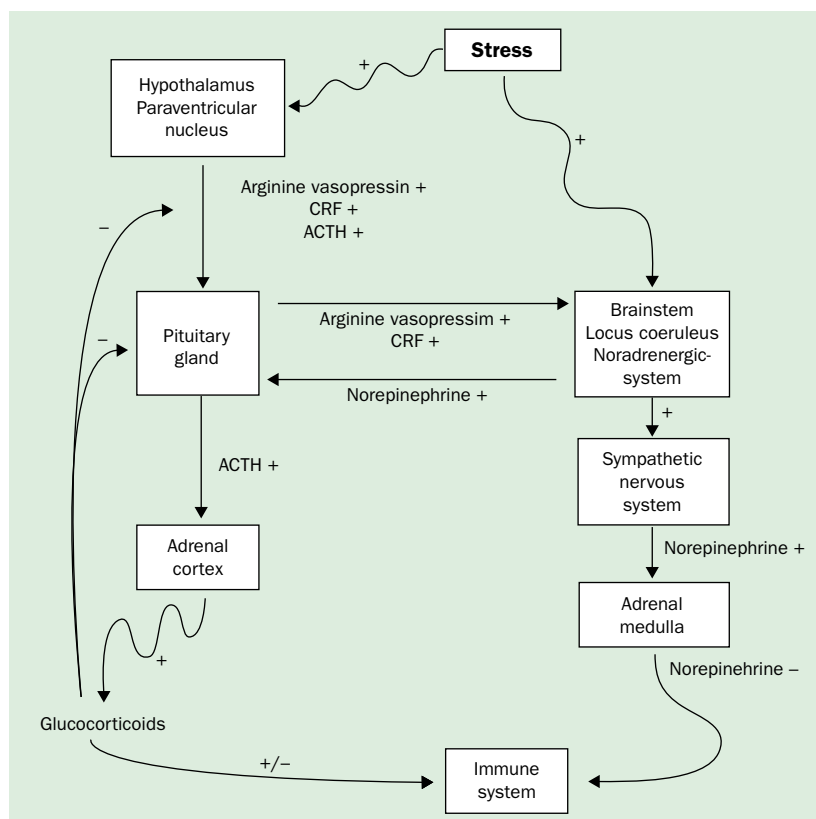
Stress

+

Hypothalamus Paraventricular nucleus

+

Arginine vasopressin +
CRF +
ACTH +

–

–

Pituitary gland

Arginine vasopressim +
CRF +

Brainstem Locus coeruleus Noradrenergic-system

Norepinephrine +

+

Sympathetic nervous system

ACTH +

Adrenal cortex

Norepinephrine +

Adrenal medulla

+

Norepinehrine –

Glucocorticoids

+/–

Immune system